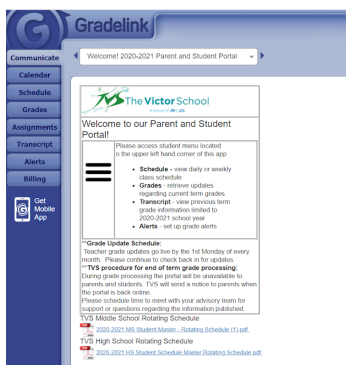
Gradelink

Communicate
Calendar
Schedule
Grades
Assignments
Transcript
Alerts
Billing
Get Mobile App

Welcome! 2020-2021 Parent and Student Portal

The Victor School
a school of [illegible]

Welcome to our Parent and Student Portal!

Please access student menu located in the upper left hand corner of this app

- **Schedule** - view daily or weekly class schedule
- **Grades** - retrieve updates regarding current term grades
- **Transcript** - view previous term grade information limited to 2020-2021 school year
- **Alerts** - set up grade alerts

**Grade Update Schedule:
Teacher grade updates go live by the 1st Monday of every month. Please continue to check back in for updates.
**TVS procedure for end of term grade processing:
During grade processing the portal will be unavailable to parents and students. TVS will send a notice to parents when the portal is back online.
Please schedule time to meet with your advisory team for support or questions regarding the information published

TVS Middle School Rotating Schedule
2020-2021 MS Student Master - Rotating Schedule (1).pdf
TVS High School Rotating Schedule
2020-2021 HS Student Schedule Master Rotating Schedule.pdf